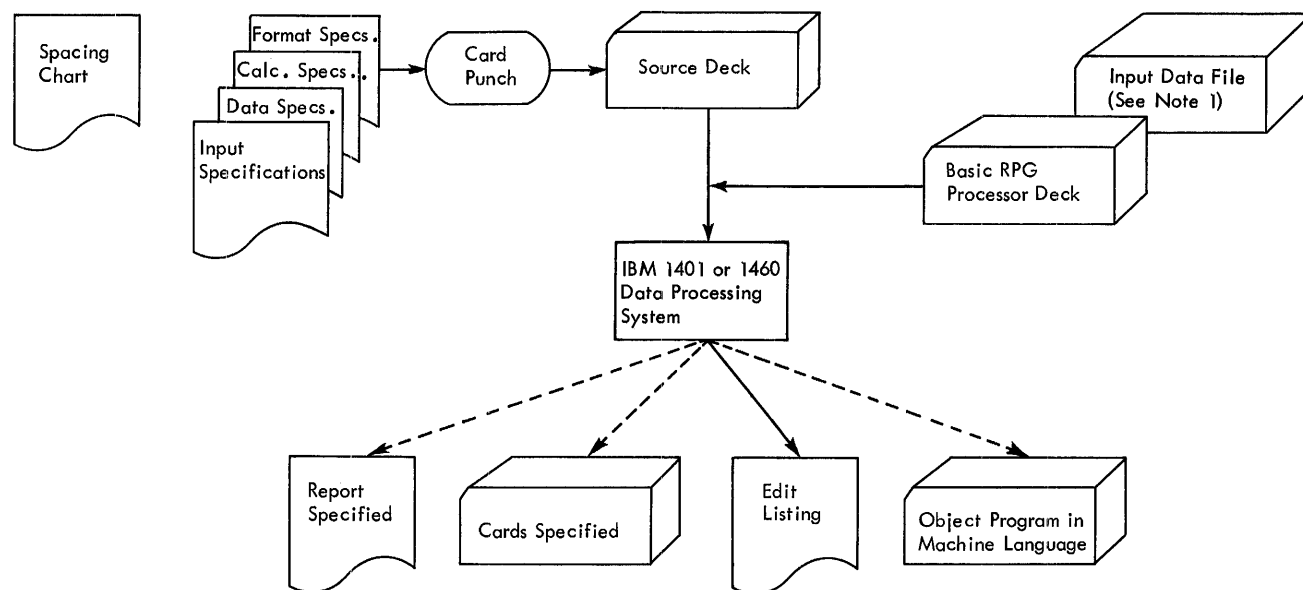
Spacing Chart

Format Specs.

Calc. Specs.

Data Specs.

Input Specifications

Card Punch

Source Deck

Input Data File (See Note 1)

Basic RPG Processor Deck

IBM 1401 or 1460 Data Processing System

Report Specified

Cards Specified

Edit Listing

Object Program in Machine Language